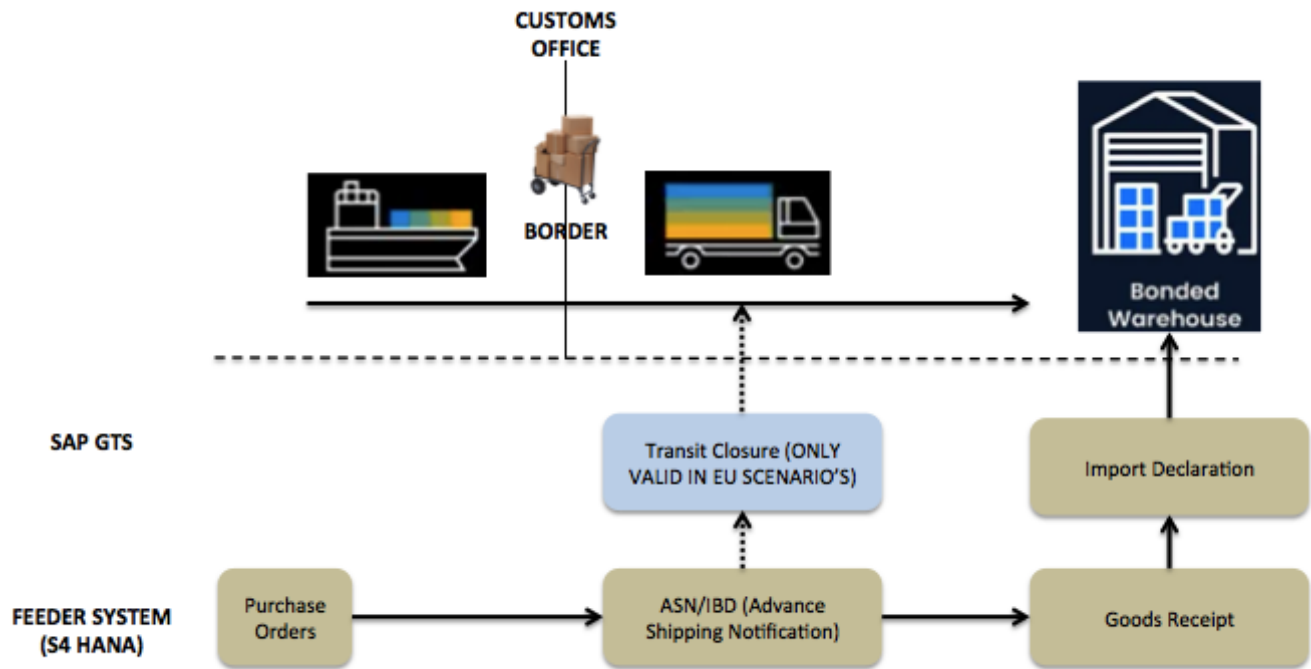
CUSTOMS OFFICE

BORDER

Bonded Warehouse

SAP GTS

Transit Closure (ONLY VALID IN EU SCENARIO'S)

Import Declaration

FEEDER SYSTEM (S4 HANA)

Purchase Orders

ASN/IBD (Advance Shipping Notification)

Goods Receipt